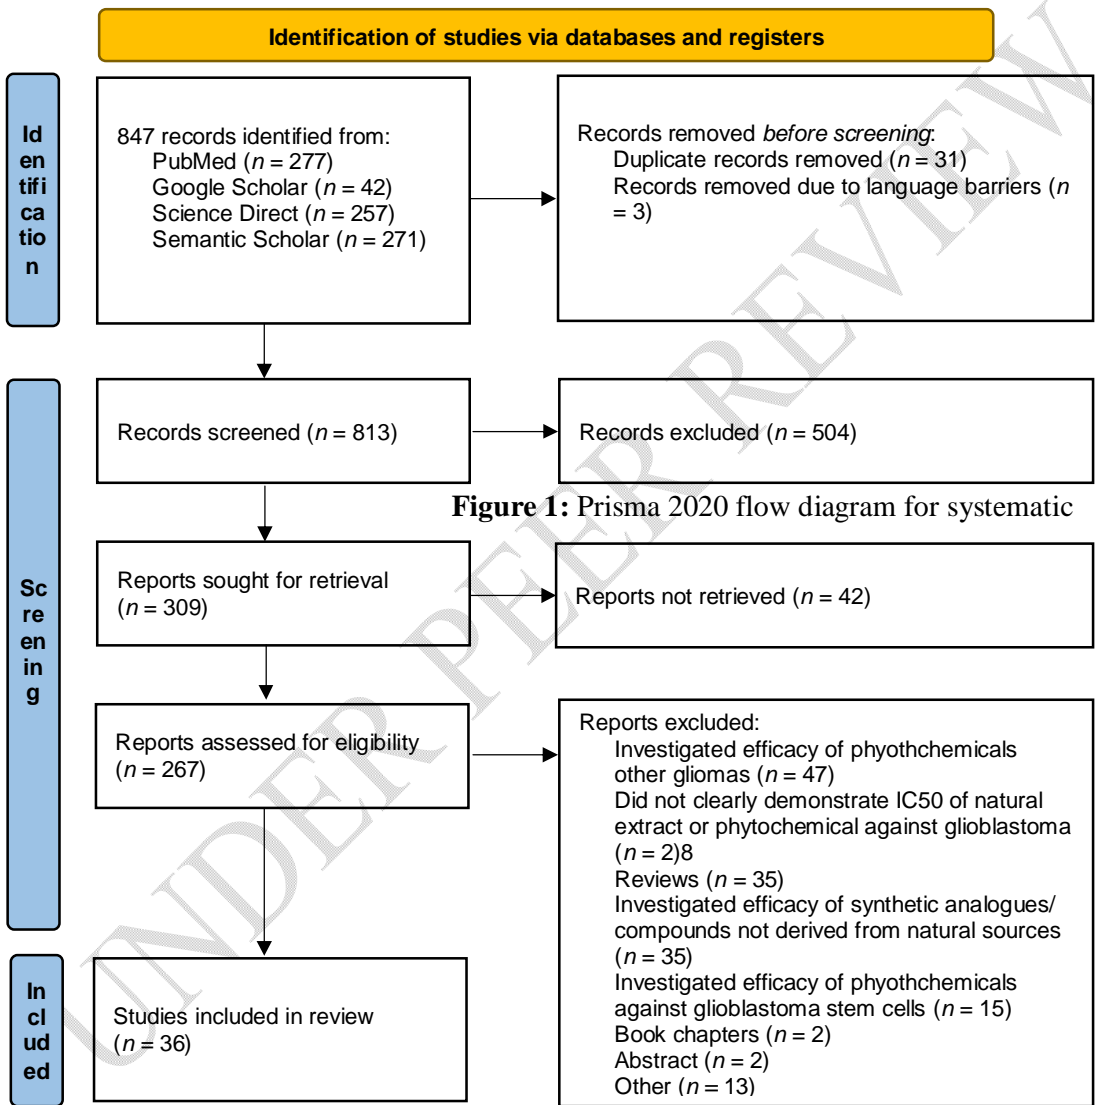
Identification of studies via databases and registers

Identification

847 records identified from:
PubMed ($n = 277$)
Google Scholar ($n = 42$)
Science Direct ($n = 257$)
Semantic Scholar ($n = 271$)

Records removed *before screening*:
Duplicate records removed ($n = 31$)
Records removed due to language barriers ($n = 3$)

Screening

Records screened ($n = 813$)

Records excluded ($n = 504$)

**Figure 1:** Prisma 2020 flow diagram for systematic

Reports sought for retrieval ($n = 309$)

Reports not retrieved ($n = 42$)

Reports assessed for eligibility ($n = 267$)

Reports excluded:
Investigated efficacy of phyothchemicals other gliomas ($n = 47$)
Did not clearly demonstrate IC50 of natural extract or phytochemical against glioblastoma ($n = 2$)8
Reviews ($n = 35$)
Investigated efficacy of synthetic analogues/ compounds not derived from natural sources ($n = 35$)
Investigated efficacy of phyothchemicals against glioblastoma stem cells ($n = 15$)
Book chapters ($n = 2$)
Abstract ($n = 2$)
Other ($n = 13$)

Included

Studies included in review ($n = 36$)

UNDER PEER REVIEW